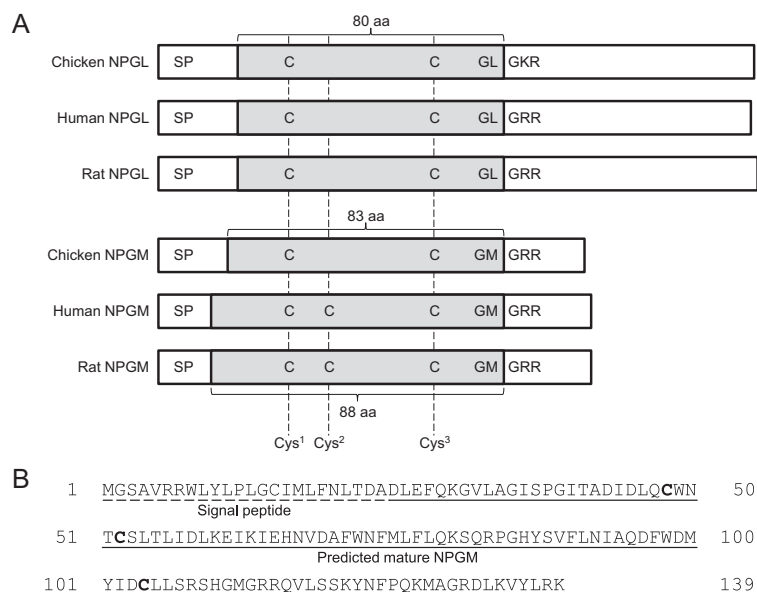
A

80 aa

Chicken NPGL SP C C GL GKR

Human NPGL SP C C GL GRR

Rat NPGL SP C C GL GRR

83 aa

Chicken NPGM SP C C GM GRR

Human NPGM SP C C C GM GRR

Rat NPGM SP C C C GM GRR

88 aa

Cys$^1$ Cys$^2$ Cys$^3$

B

1 MGSAVRRWLYLPLGCIMLFNLTDADLEFQKGVLAGISPGITADIDLQCWN 50

Signal peptide

51 TCSLTLIDLKEIKIEHNVDAFWNFMLFLQKSQRPGHYSVFLNIAQDFWDM 100

Predicted mature NPGM

101 YIDCLLSRSHGMGRRQVLSSKYNFPQKMAGRDLKVYLRK 139